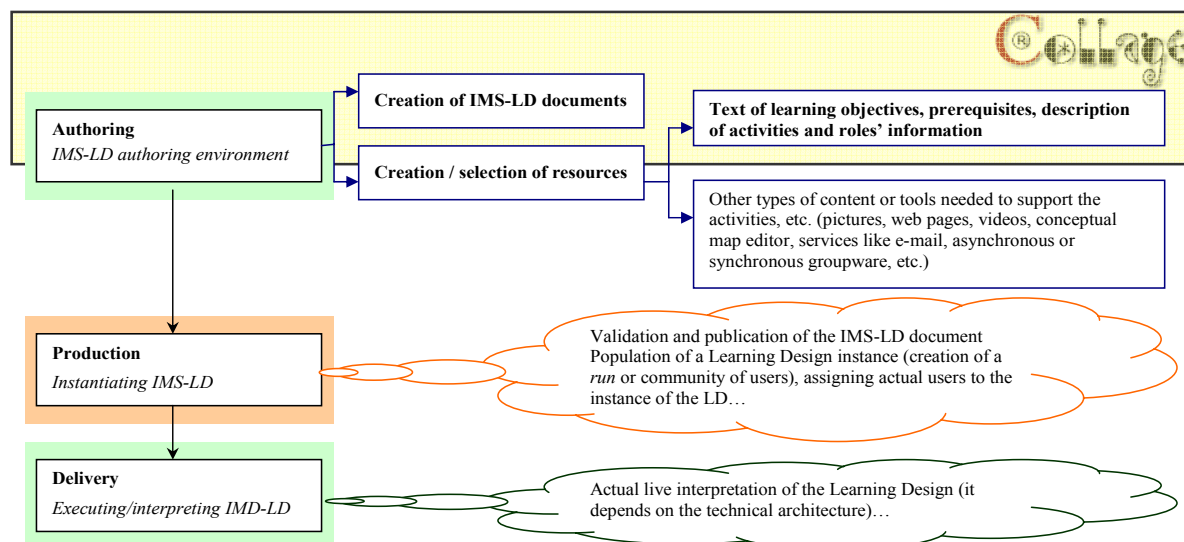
Collage

Authoring
*IMS-LD authoring environment*

Creation of IMS-LD documents

Creation / selection of resources

Text of learning objectives, prerequisites, description of activities and roles' information

Other types of content or tools needed to support the activities, etc. (pictures, web pages, videos, conceptual map editor, services like e-mail, asynchronous or synchronous groupware, etc.)

Production
*Instantiating IMS-LD*

Validation and publication of the IMS-LD document
Population of a Learning Design instance (creation of a *run* or community of users), assigning actual users to the instance of the LD…

Delivery
*Executing/interpreting IMD-LD*

Actual live interpretation of the Learning Design (it depends on the technical architecture)…